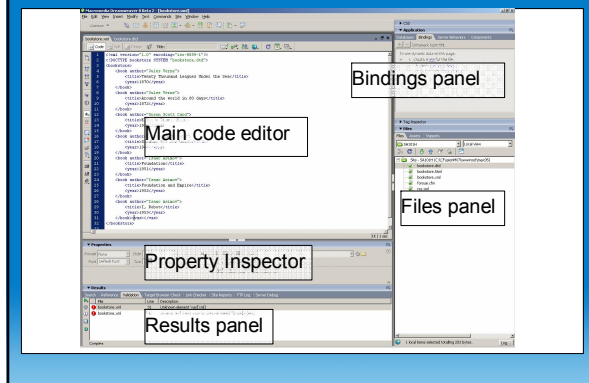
Macromedia Dreamweaver 8 Beta 2 - [bookstore.xml]

File Edit View Insert Modify Text Commands Site Window Help

bookstore.xml

Code Split Design Title:

<?xml version="1.0" encoding="iso-8859-1"?>
<!DOCTYPE bookstore SYSTEM "bookstore.dtd">
<bookstore>
<book author="Jules Verne">
<title>Twenty Thousand Leagues Under the Sea</title>
<year>1870</year>
</book>
<book author="Jules Verne">
<title>Around the World in 80 Days</title>
<year>1873</year>
</book>
<book author="Orson Scott Card">
<title>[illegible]</title>
<year>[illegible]</year>
</book>
<book author="Isaac Asimov">
<title>Foundation</title>
<year>1951</year>
</book>
<book author="Isaac Asimov">
<title>Foundation and Empire</title>
<year>1952</year>
</book>
<book author="Isaac Asimov">
<title>I, Robot</title>
<year>1950</year>
</book>
</bookstore>

Main code editor

Properties

Property Inspector

Results

Validation

File | Line | Description

bookstore.xml

bookstore.xml

Results panel

Complete

CSS

Application

Databases Bindings Server Behaviors Components

Bindings panel

Tag Inspector

Files

Files Assets Snippets

SKODH

Local view

bookstore.dtd

bookstore.html

bookstore.xml

Files panel

Log...